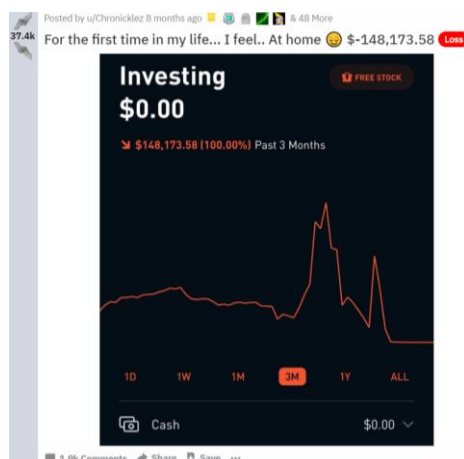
37.4k

Posted by u/Chronicklez 8 months ago & 48 More

For the first time in my life... I feel.. At home 😔 $-148,173.58 Loss

Investing

$0.00

FREE STOCK

↘ $148,173.58 (100.00%) Past 3 Months

1D 1W 1M 3M 1Y ALL

Cash $0.00

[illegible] Comments Share Save ...